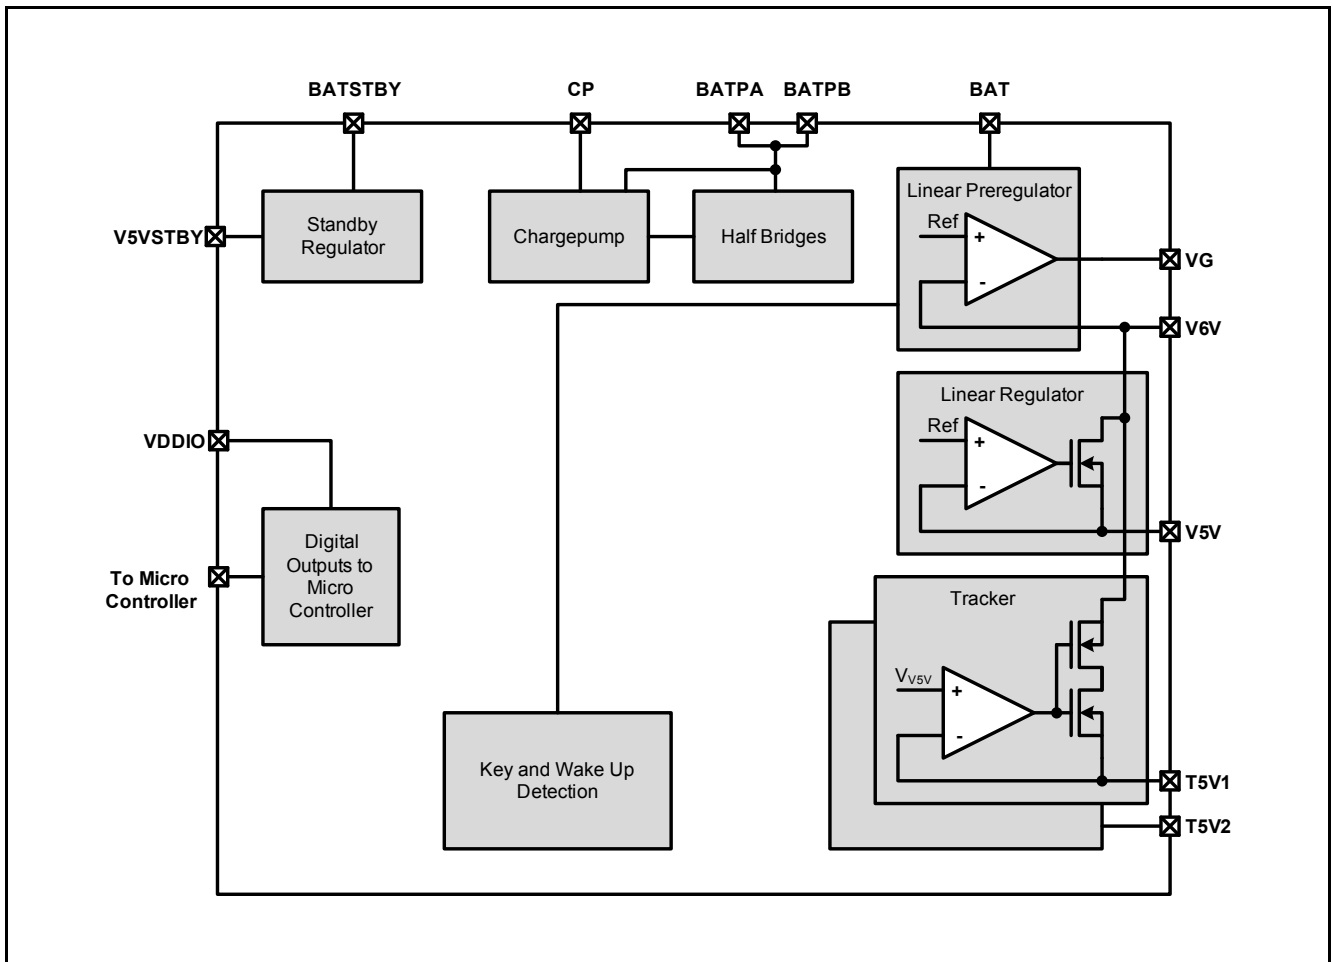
BATSTBY
CP
BATPA
BATPB
BAT

V5VSTBY
Standby Regulator
Chargepump
Half Bridges
Linear Preregulator
Ref
+
-
VG
V6V

Linear Regulator
Ref
+
-
V5V

VDDIO
Digital Outputs to Micro Controller
To Micro Controller

Tracker
$V_{V5V}$
+
-
T5V1
T5V2

Key and Wake Up Detection